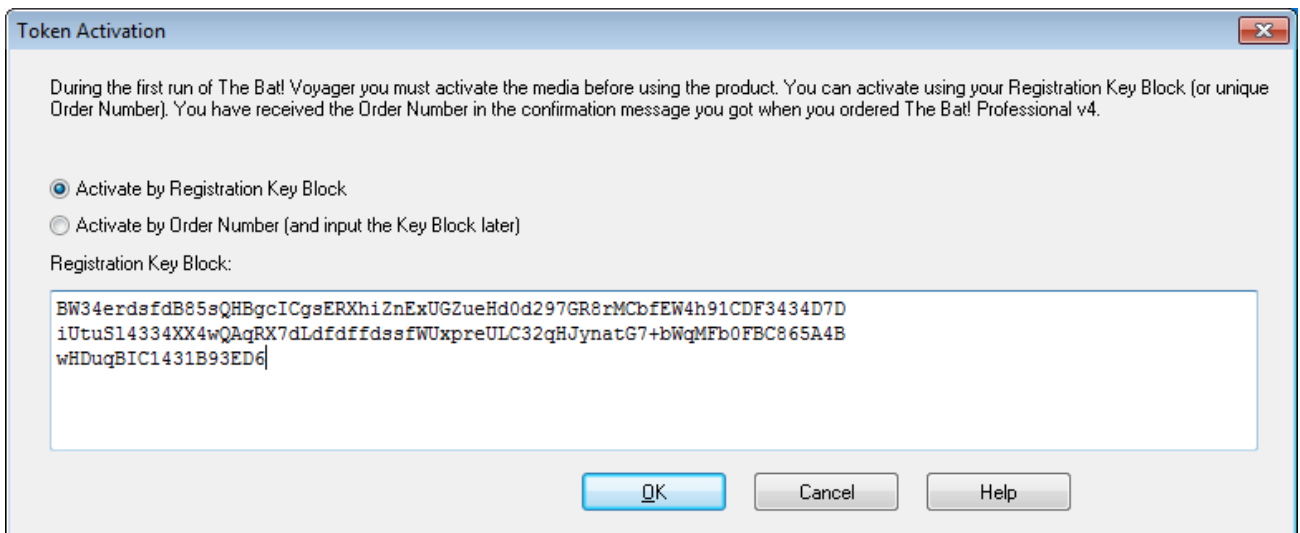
Token Activation

During the first run of The Bat! Voyager you must activate the media before using the product. You can activate using your Registration Key Block (or unique Order Number). You have received the Order Number in the confirmation message you got when you ordered The Bat! Professional v4.

Activate by Registration Key Block

Activate by Order Number (and input the Key Block later)

Registration Key Block:

BW34erdsfdB85sQHBgcICgsERXhiZnExUGZueHd0d297GR8rMCbfEW4h91CDF3434D7D
iUtuSl4334XX4wQAqRX7dLdfdffdssfWUxpreULC32qHJynatG7+bWqMFb0FBC865A4B
wHDuqBIC1431B93ED6

OK

Cancel

Help